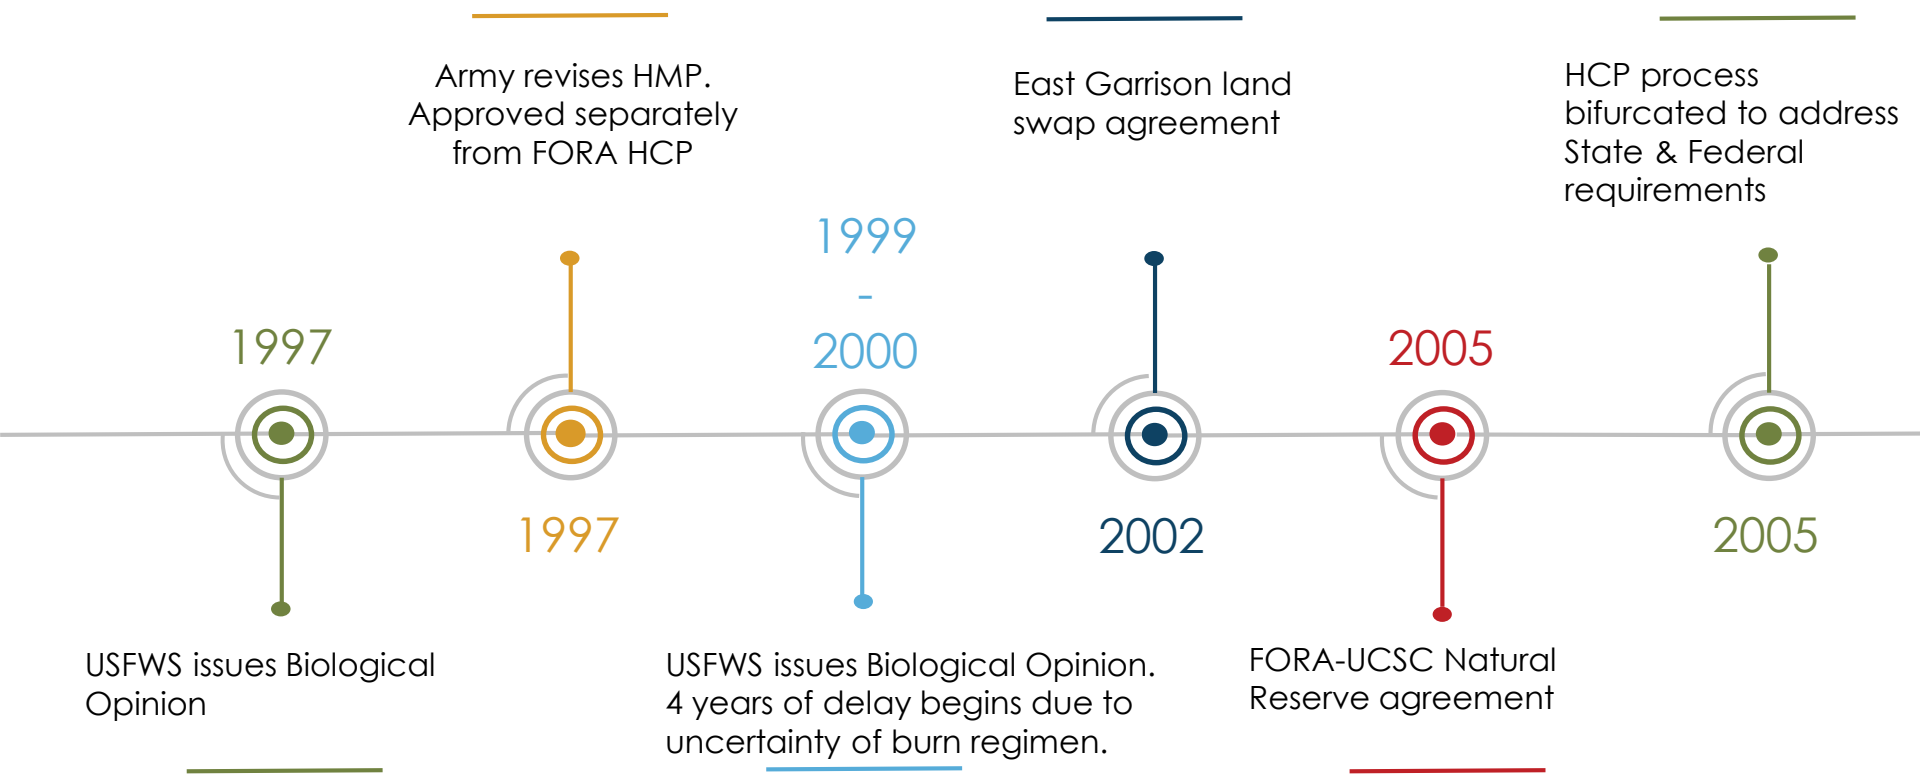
Army revises HMP. Approved separately from FORA HCP

East Garrison land swap agreement

HCP process bifurcated to address State & Federal requirements

1997

1999
-
2000

2005

1997

2002

2005

USFWS issues Biological Opinion

USFWS issues Biological Opinion. 4 years of delay begins due to uncertainty of burn regimen.

FORA-UCSC Natural Reserve agreement